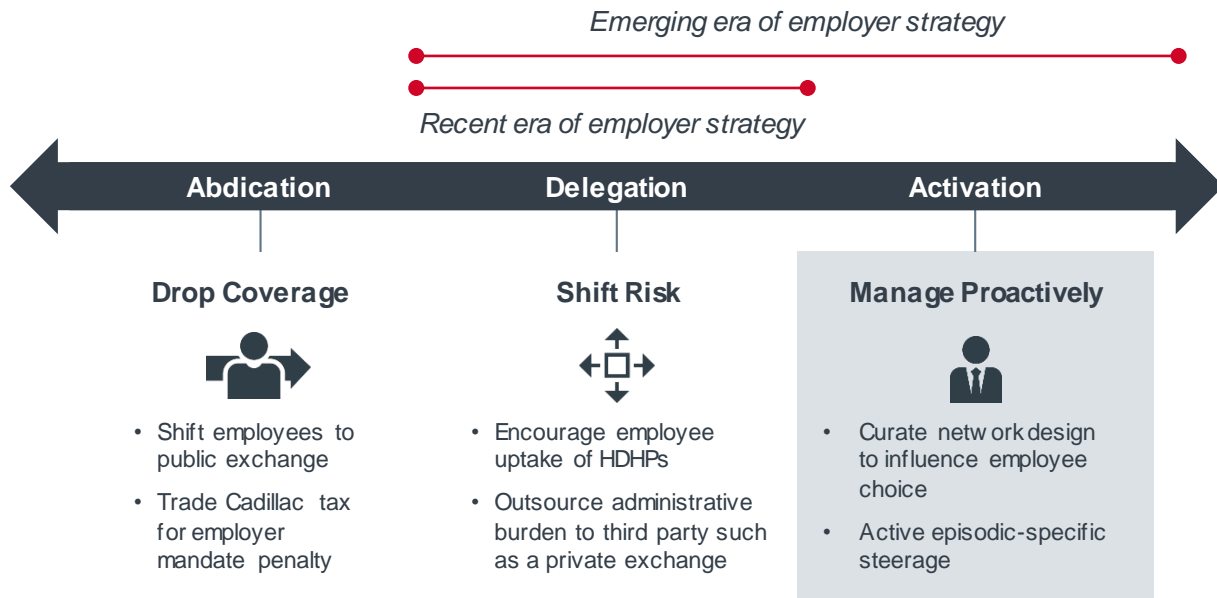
Emerging era of employer strategy

Recent era of employer strategy

Abdication

Delegation

Activation

Drop Coverage

- Shift employees to public exchange
- Trade Cadillac tax for employer mandate penalty

Shift Risk

- Encourage employee uptake of HDHPs
- Outsource administrative burden to third party such as a private exchange

Manage Proactively

- Curate network design to influence employee choice
- Active episodic-specific steerage